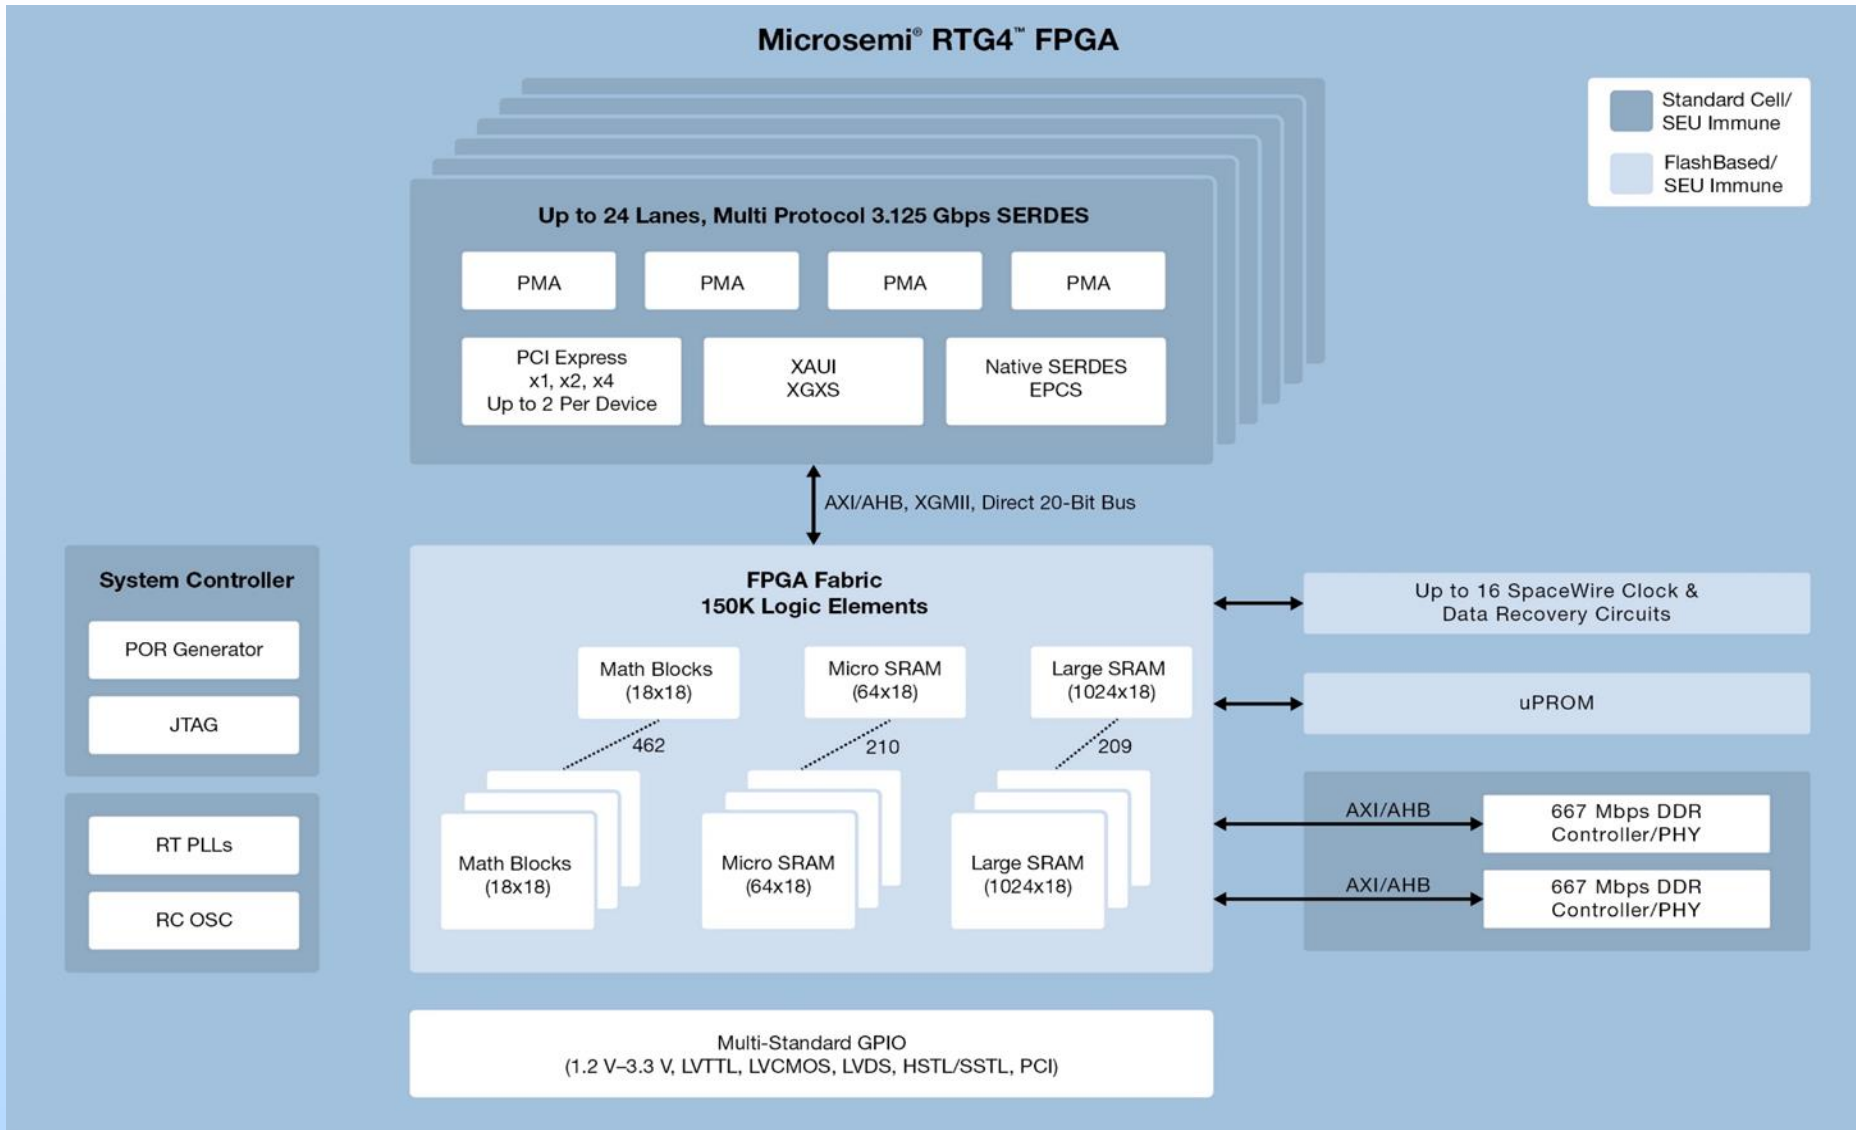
Microsemi® RTG4™ FPGA

Standard Cell/ SEU Immune

FlashBased/ SEU Immune

Up to 24 Lanes, Multi Protocol 3.125 Gbps SERDES

PMA

PMA

PMA

PMA

PCI Express x1, x2, x4 Up to 2 Per Device

XAUI XGXS

Native SERDES EPCS

AXI/AHB, XGMII, Direct 20-Bit Bus

System Controller

POR Generator

JTAG

RT PLLs

RC OSC

FPGA Fabric
150K Logic Elements

Math Blocks (18x18)

Micro SRAM (64x18)

Large SRAM (1024x18)

462

210

209

Math Blocks (18x18)

Micro SRAM (64x18)

Large SRAM (1024x18)

Up to 16 SpaceWire Clock & Data Recovery Circuits

uPROM

AXI/AHB

667 Mbps DDR Controller/PHY

AXI/AHB

667 Mbps DDR Controller/PHY

Multi-Standard GPIO
(1.2 V–3.3 V, LVTTL, LVCMOS, LVDS, HSTL/SSTL, PCI)